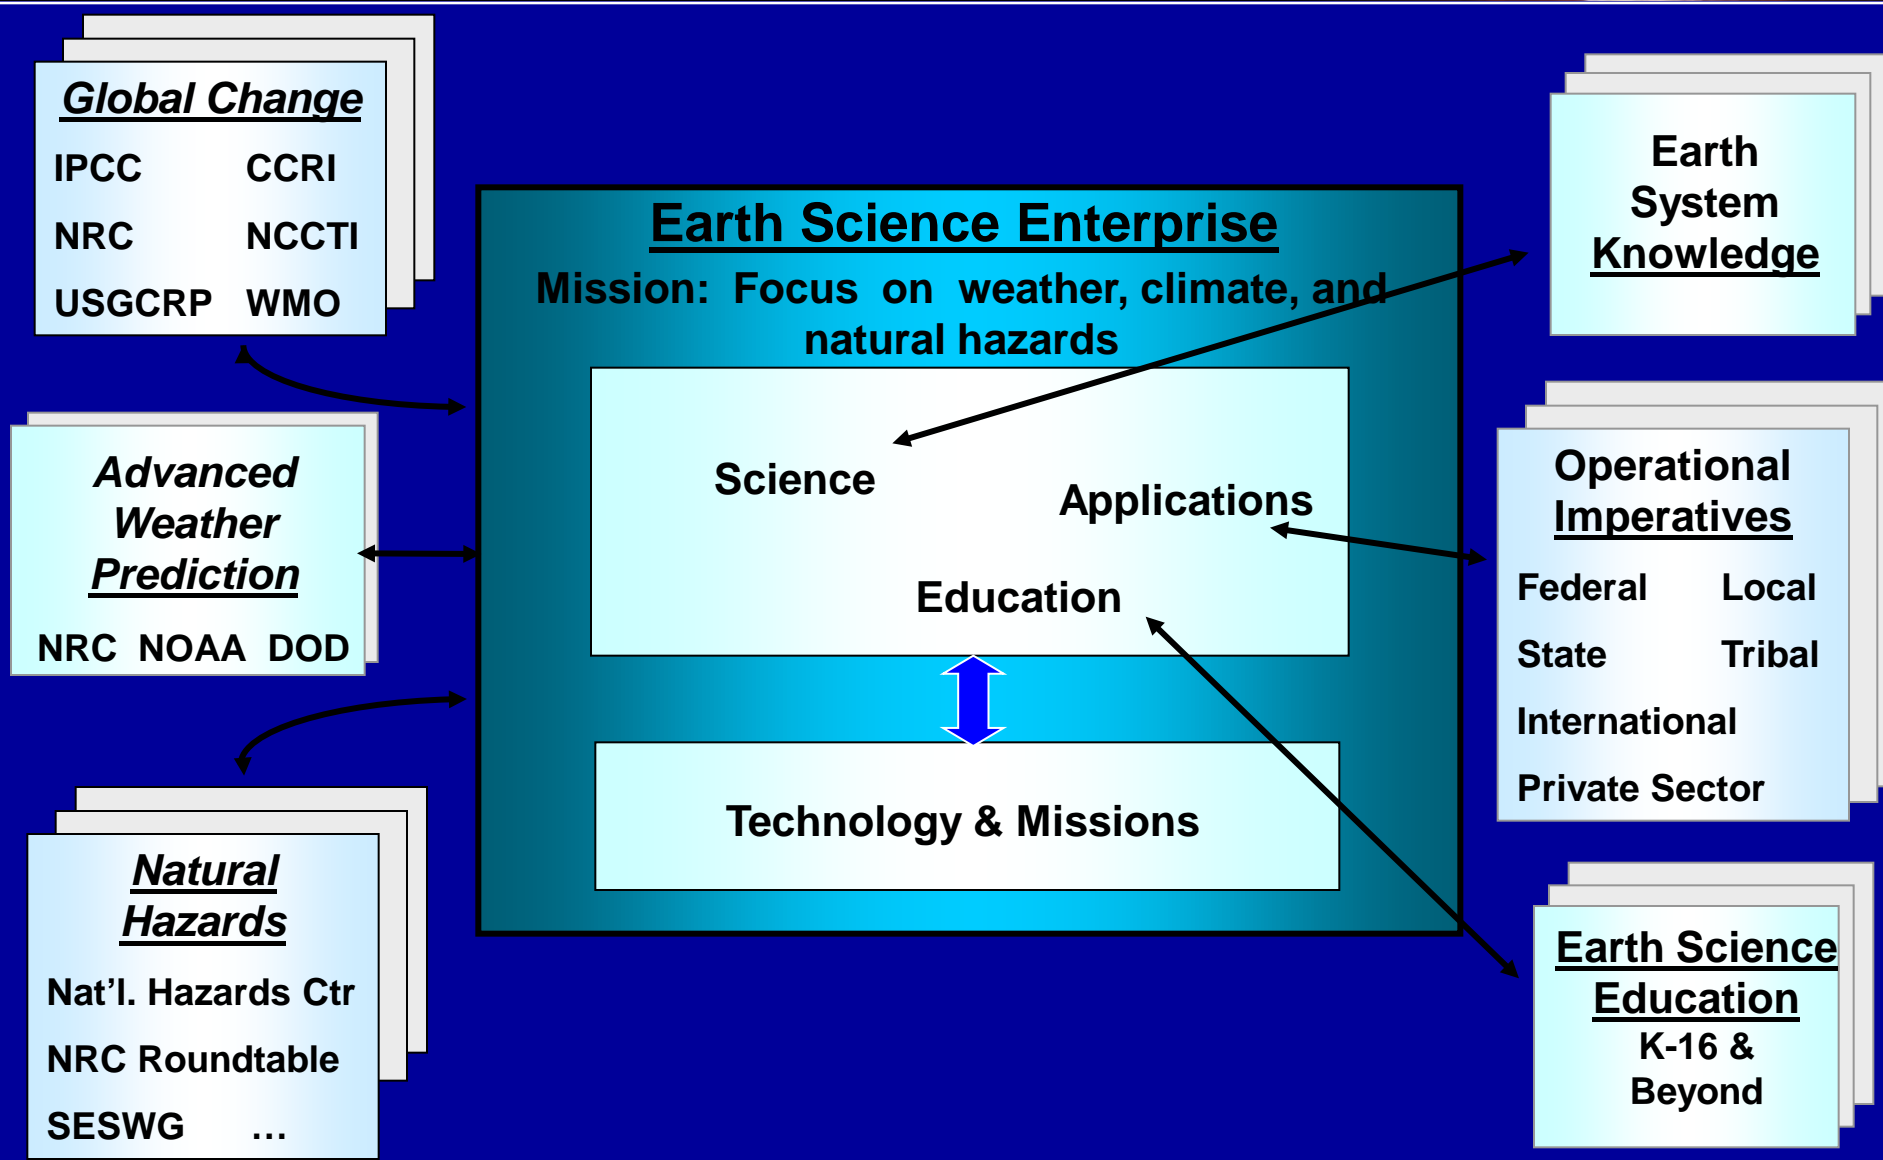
Global Change

IPCC CCRI

NRC NCCTI

USGCRP WMO

Advanced Weather Prediction

NRC NOAA DOD

Natural Hazards

Nat'l. Hazards Ctr

NRC Roundtable

SESWG …

Earth Science Enterprise

Mission: Focus on weather, climate, and natural hazards

Science

Applications

Education

Technology & Missions

Earth System Knowledge

Operational Imperatives

Federal Local

State Tribal

International

Private Sector

Earth Science Education

K-16 & Beyond